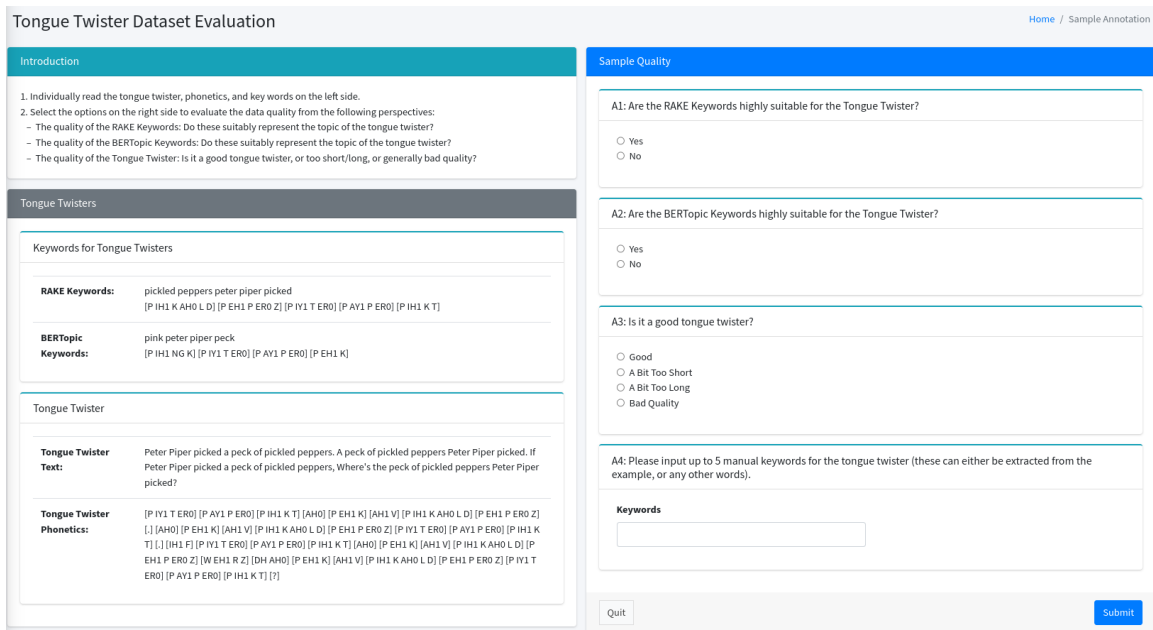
Tongue Twister Dataset Evaluation

Home / Sample Annotation

Introduction

1. Individually read the tongue twister, phonetics, and key words on the left side.
2. Select the options on the right side to evaluate the data quality from the following perspectives:
– The quality of the RAKE Keywords: Do these suitably represent the topic of the tongue twister?
– The quality of the BERTopic Keywords: Do these suitably represent the topic of the tongue twister?
– The quality of the Tongue Twister: Is it a good tongue twister, or too short/long, or generally bad quality?

Tongue Twisters

Keywords for Tongue Twisters

| | |
|---|---|
| RAKE Keywords: | pickled peppers peter piper picked [P IH1 K AH0 L D] [P EH1 P ER0 Z] [P IY1 T ER0] [P AY1 P ER0] [P IH1 K T] |
| BERTopic Keywords: | pink peter piper peck [P IH1 NG K] [P IY1 T ER0] [P AY1 P ER0] [P EH1 K] |

Tongue Twister

| | |
|---|---|
| Tongue Twister Text: | Peter Piper picked a peck of pickled peppers. A peck of pickled peppers Peter Piper picked. If Peter Piper picked a peck of pickled peppers, Where's the peck of pickled peppers Peter Piper picked? |
| Tongue Twister Phonetics: | [P IY1 T ER0] [P AY1 P ER0] [P IH1 K T] [AH0] [P EH1 K] [AH1 V] [P IH1 K AH0 L D] [P EH1 P ER0 Z] [.] [AH0] [P EH1 K] [AH1 V] [P IH1 K AH0 L D] [P EH1 P ER0 Z] [P IY1 T ER0] [P AY1 P ER0] [P IH1 K T] [.] [IH1 F] [P IY1 T ER0] [P AY1 P ER0] [P IH1 K T] [AH0] [P EH1 K] [AH1 V] [P IH1 K AH0 L D] [P EH1 P ER0 Z] [W EH1 R Z] [DH AH0] [P EH1 K] [AH1 V] [P IH1 K AH0 L D] [P EH1 P ER0 Z] [P IY1 T ER0] [P AY1 P ER0] [P IH1 K T] [?] |

Sample Quality

A1: Are the RAKE Keywords highly suitable for the Tongue Twister?

○ Yes
○ No

A2: Are the BERTopic Keywords highly suitable for the Tongue Twister?

○ Yes
○ No

A3: Is it a good tongue twister?

○ Good
○ A Bit Too Short
○ A Bit Too Long
○ Bad Quality

A4: Please input up to 5 manual keywords for the tongue twister (these can either be extracted from the example, or any other words).

Keywords

Quit

Submit